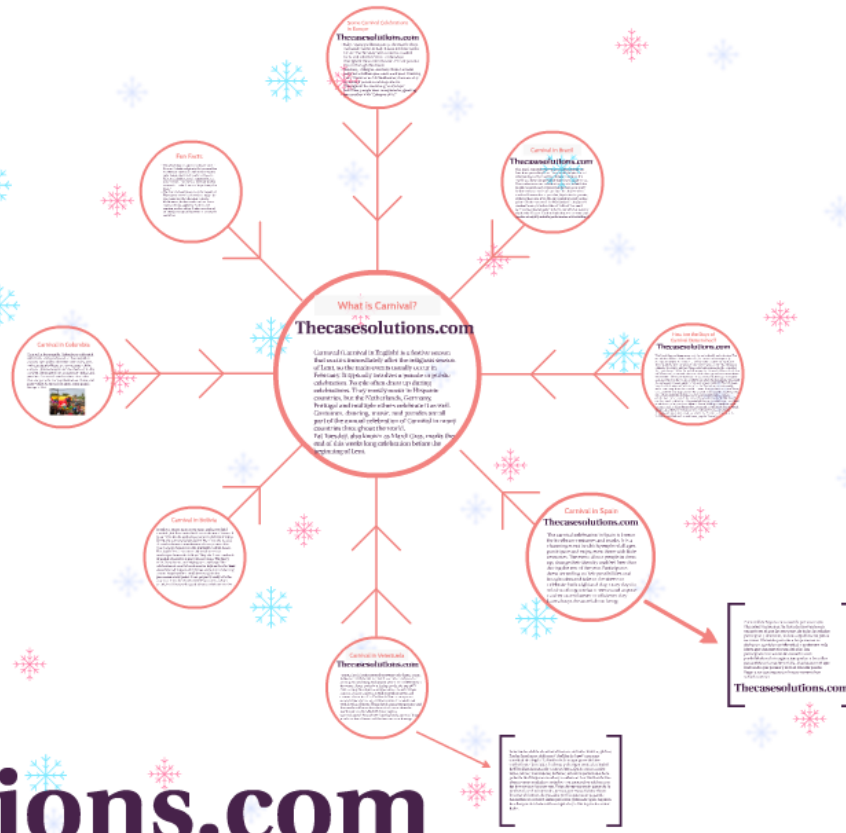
Some Carnival Celebrations in Europe
Thecasesolutions.com
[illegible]

Fun Facts
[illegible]

Carnival in Brazil
Thecasesolutions.com
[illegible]

What is Carnival?
Thecasesolutions.com
Carnival (Carnival in English) is a festive season that occurs immediately after the religious season of Lent, so the main events usually occur in February. It typically involves a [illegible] celebration. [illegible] celebrations. They mostly occur in Hispanic countries, but the Netherlands, Germany, Portugal and multiple others celebrate Carnival. Costumes, dancing, music, and parades are all part of the annual celebration of Carnival in many countries throughout the world.
Fat Tuesday, also known as Mardi Gras, marks the end of this week-long celebration before the beginning of Lent.

Carnival in Colombia
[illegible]

How Are the Days of Carnival Celebrated?
Thecasesolutions.com
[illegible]

Carnival in Bolivia
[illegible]

Carnival in Spain
Thecasesolutions.com
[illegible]

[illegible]
Thecasesolutions.com

Carnival in Venezuela
Thecasesolutions.com
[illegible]

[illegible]

ions.com